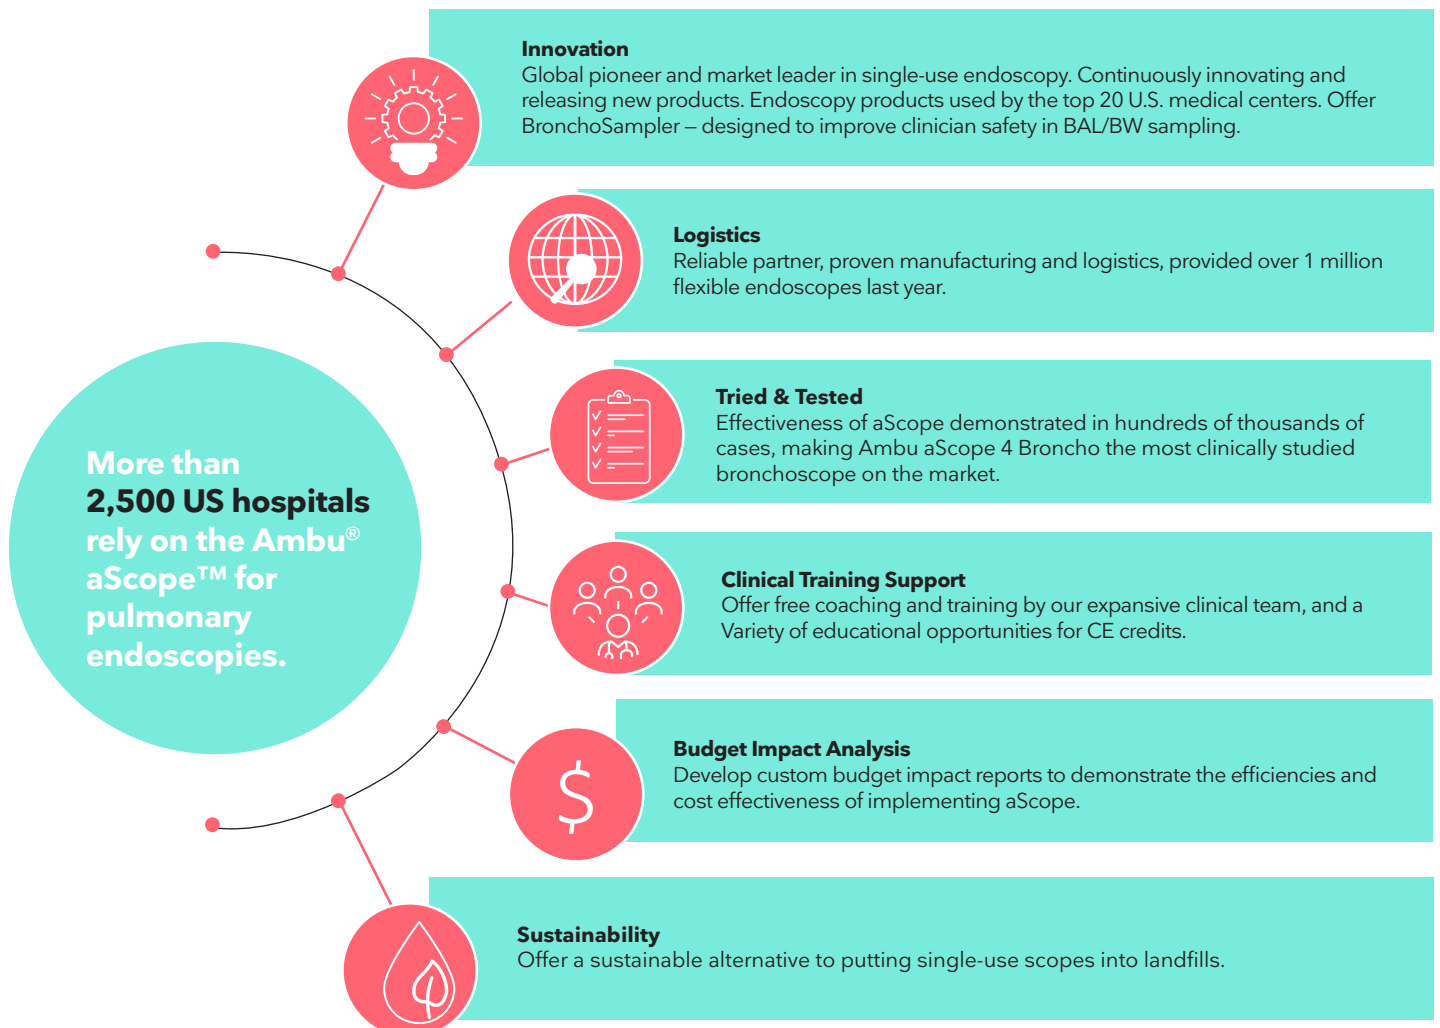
More than
2,500 US hospitals
rely on the Ambu®
aScope™ for
pulmonary
endoscopies.

Innovation
Global pioneer and market leader in single-use endoscopy. Continuously innovating and releasing new products. Endoscopy products used by the top 20 U.S. medical centers. Offer BronchoSampler – designed to improve clinician safety in BAL/BW sampling.

Logistics
Reliable partner, proven manufacturing and logistics, provided over 1 million flexible endoscopes last year.

Tried & Tested
Effectiveness of aScope demonstrated in hundreds of thousands of cases, making Ambu aScope 4 Broncho the most clinically studied bronchoscope on the market.

Clinical Training Support
Offer free coaching and training by our expansive clinical team, and a Variety of educational opportunities for CE credits.

Budget Impact Analysis
Develop custom budget impact reports to demonstrate the efficiencies and cost effectiveness of implementing aScope.

$

Sustainability
Offer a sustainable alternative to putting single-use scopes into landfills.